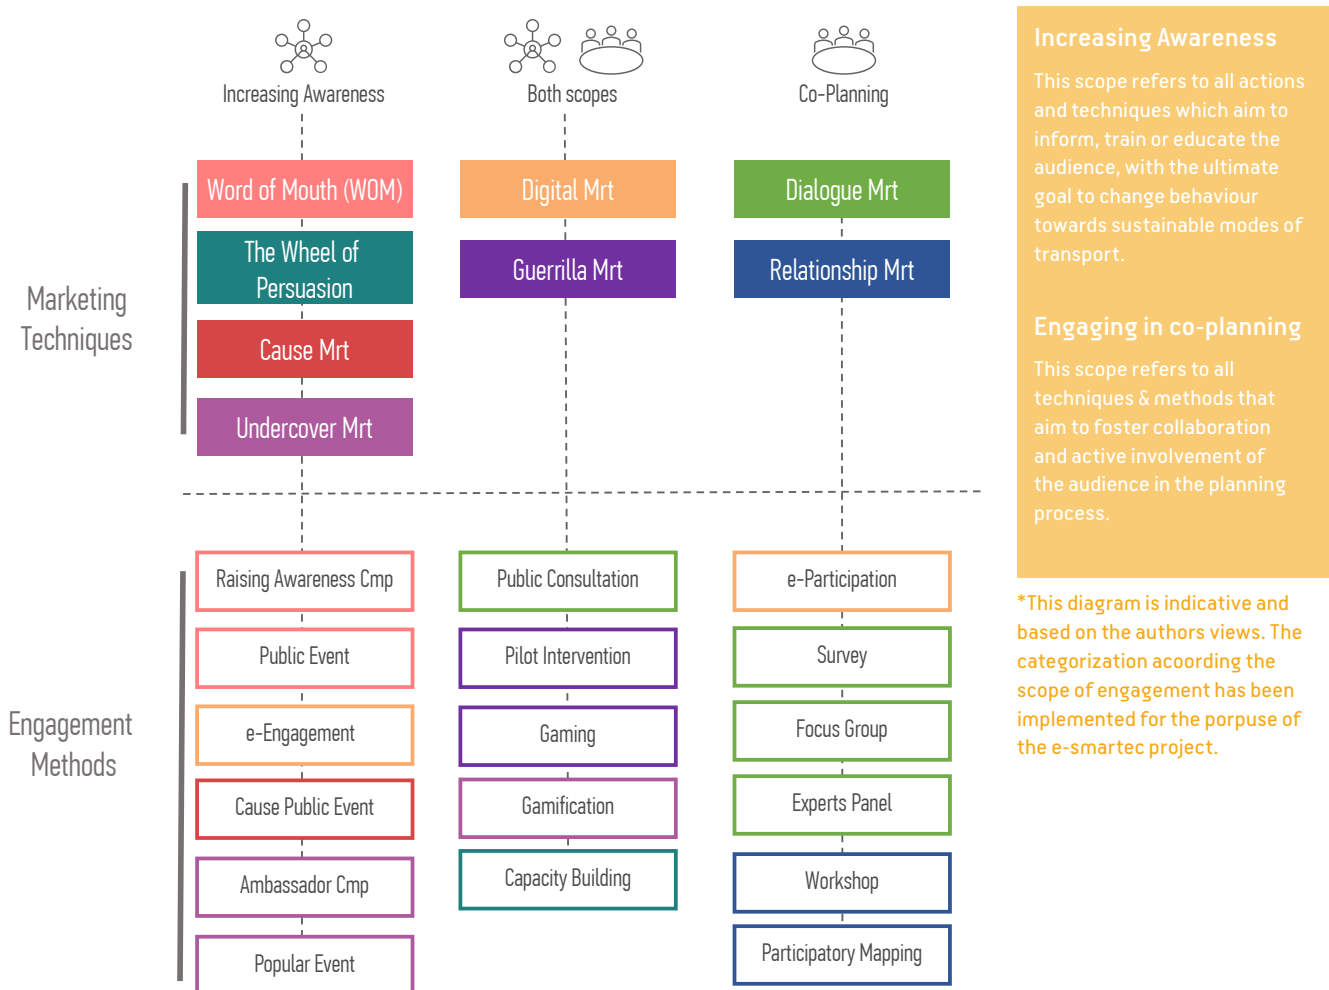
Increasing Awareness

Both scopes

Co-Planning

Marketing Techniques

Word of Mouth (WOM)

The Wheel of Persuasion

Cause Mrt

Undercover Mrt

Digital Mrt

Guerrilla Mrt

Dialogue Mrt

Relationship Mrt

Engagement Methods

Raising Awareness Cmp

Public Event

e-Engagement

Cause Public Event

Ambassador Cmp

Popular Event

Public Consultation

Pilot Intervention

Gaming

Gamification

Capacity Building

e-Participation

Survey

Focus Group

Experts Panel

Workshop

Participatory Mapping

Increasing Awareness

This scope refers to all actions and techniques which aim to inform, train or educate the audience, with the ultimate goal to change behaviour towards sustainable modes of transport.

Engaging in co-planning

This scope refers to all techniques & methods that aim to foster collaboration and active involvement of the audience in the planning process.

*This diagram is indicative and based on the authors views. The categorization acoording the scope of engagement has been implemented for the porpuse of the e-smartec project.